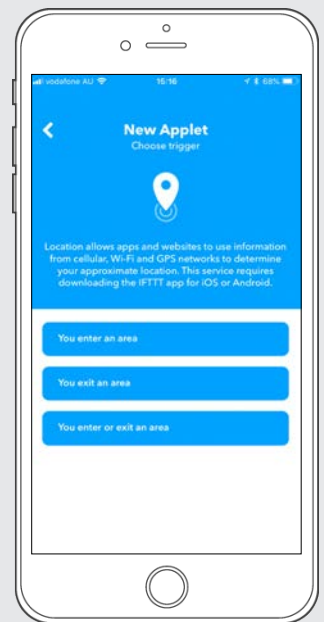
vodafone AU 15:16 68%

New Applet
Choose trigger

Location allows apps and websites to use information from cellular, Wi-Fi and GPS networks to determine your approximate location. This service requires downloading the IFTTT app for iOS or Android.

You enter an area

You exit an area

You enter or exit an area